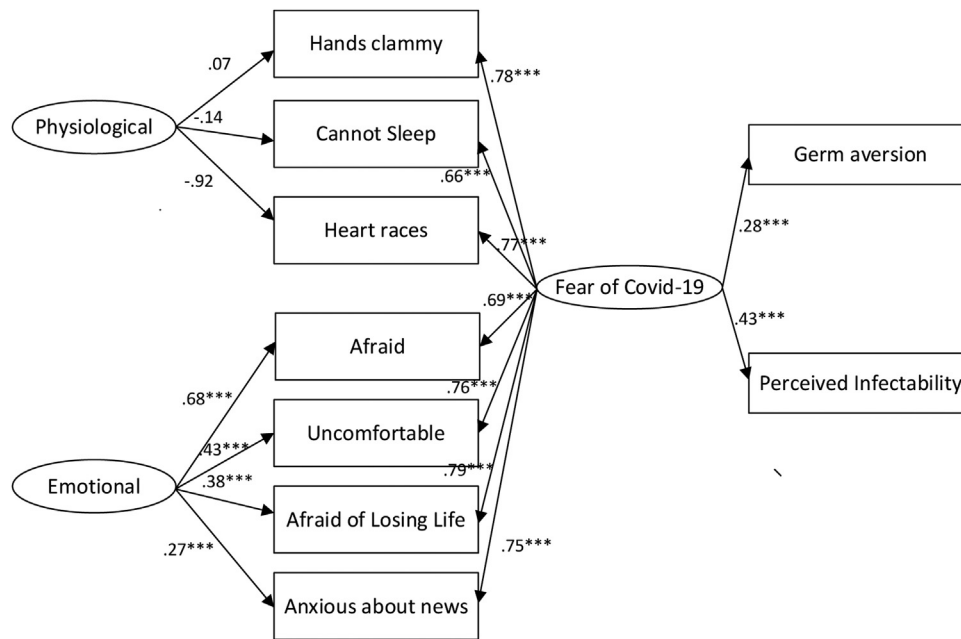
Hands clammy

.07

.78***

Physiological

-.14

Cannot Sleep

Germ aversion

-.92

.66***

Heart races

.77***

.28***

.69***

Fear of Covid-19

.43***

Afraid

.68***

.76***

Perceived Infectability

.43***

Uncomfortable

.38***

.79***

Emotional

Afraid of Losing Life

.27***

.75***

Anxious about news